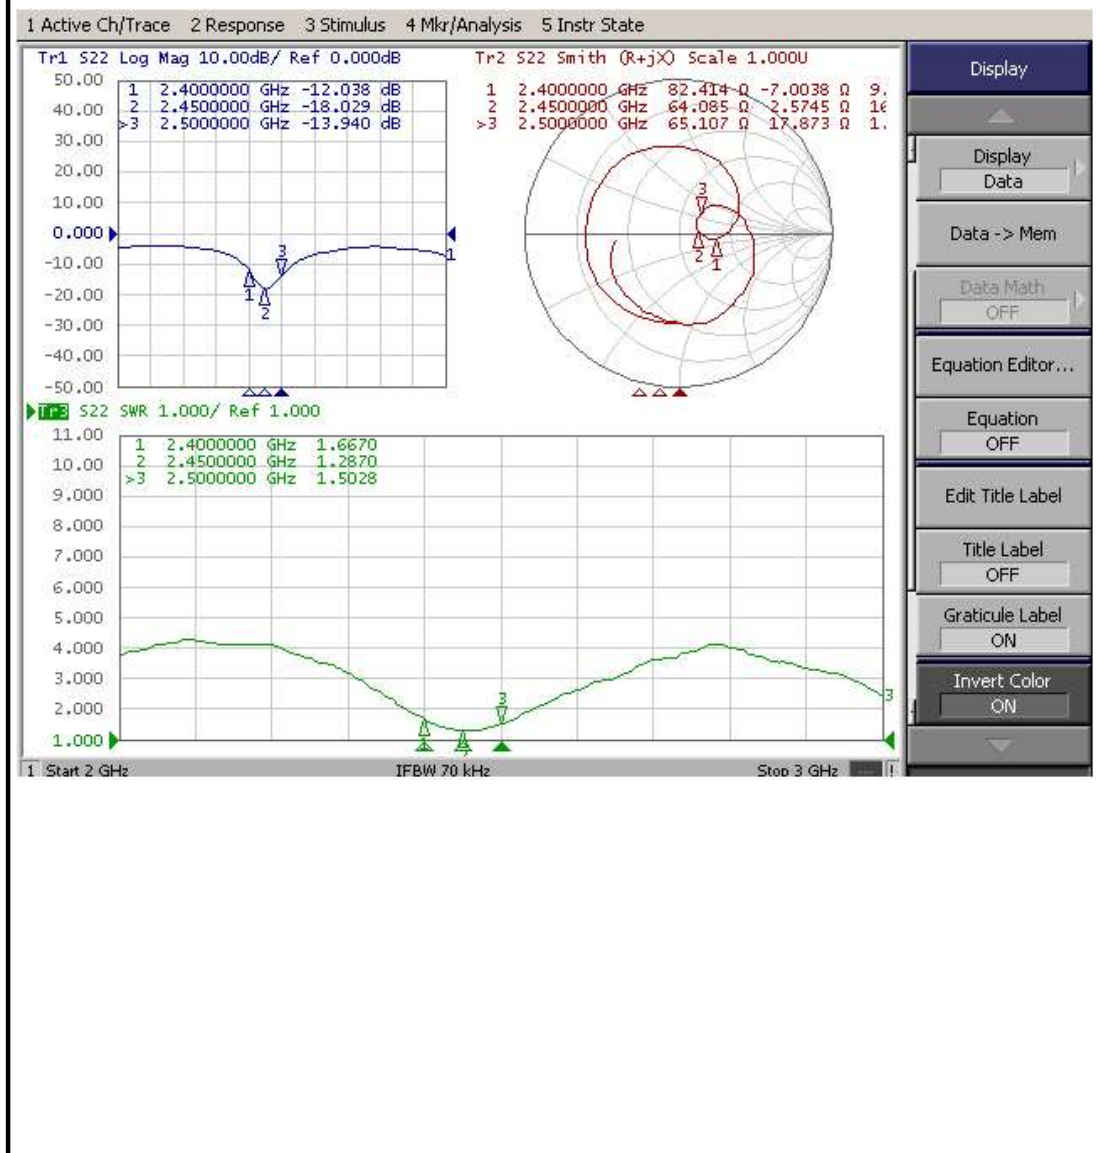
1 Active Ch/Trace 2 Response 3 Stimulus 4 Mkr/Analysis 5 Instr State

Tr1 S22 Log Mag 10.00dB/ Ref 0.000dB

| | | |
|---|---|---|
| 1 | 2.4000000 GHz | -12.038 dB |
| 2 | 2.4500000 GHz | -18.029 dB |
| >3 | 2.5000000 GHz | -13.940 dB |

50.00
40.00
30.00
20.00
10.00
0.000
-10.00
-20.00
-30.00
-40.00
-50.00

3
1
2
1

Tr2 S22 Smith (R+jX) Scale 1.000U

| | | | | |
|---|---|---|---|---|
| 1 | 2.4000000 GHz | 82.414 Ω | -7.0038 Ω | 9. |
| 2 | 2.4500000 GHz | 64.085 Ω | 2.5745 Ω | 16 |
| >3 | 2.5000000 GHz | 65.107 Ω | 17.873 Ω | 1. |

3
2
1

Tr3 S22 SWR 1.000/ Ref 1.000

| | | |
|---|---|---|
| 1 | 2.4000000 GHz | 1.6670 |
| 2 | 2.4500000 GHz | 1.2870 |
| >3 | 2.5000000 GHz | 1.5028 |

11.00
10.00
9.000
8.000
7.000
6.000
5.000
4.000
3.000
2.000
1.000

3
3

1 Start 2 GHz IFBW 70 kHz Stop 3 GHz

Display
Display
Data
Data -> Mem
Data Math
OFF
Equation Editor...
Equation
OFF
Edit Title Label
Title Label
OFF
Graticule Label
ON
Invert Color
ON